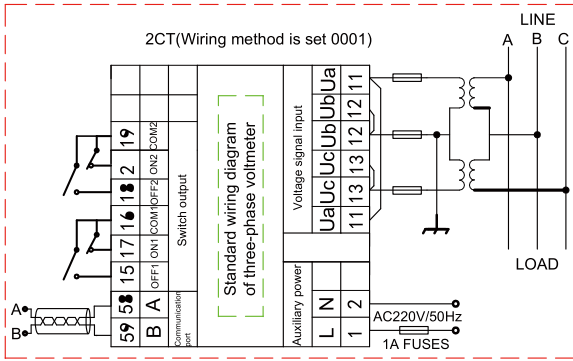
2CT(Wiring method is set 0001)

LINE
A B C

LOAD

Standard wiring diagram of three-phase voltmeter

Switch output

Voltage signal input

Auxiliary power

Communication port

19 COM2
18 OFF2 ON2
16 COM1
17 ON1
15 OFF1

11 Ua Ua 11
12 Ub Ub 12
13 Uc Uc 13
11 Ua 13

58 A
59 B

L N
1 2

AC220V/50Hz
1A FUSES

A
B